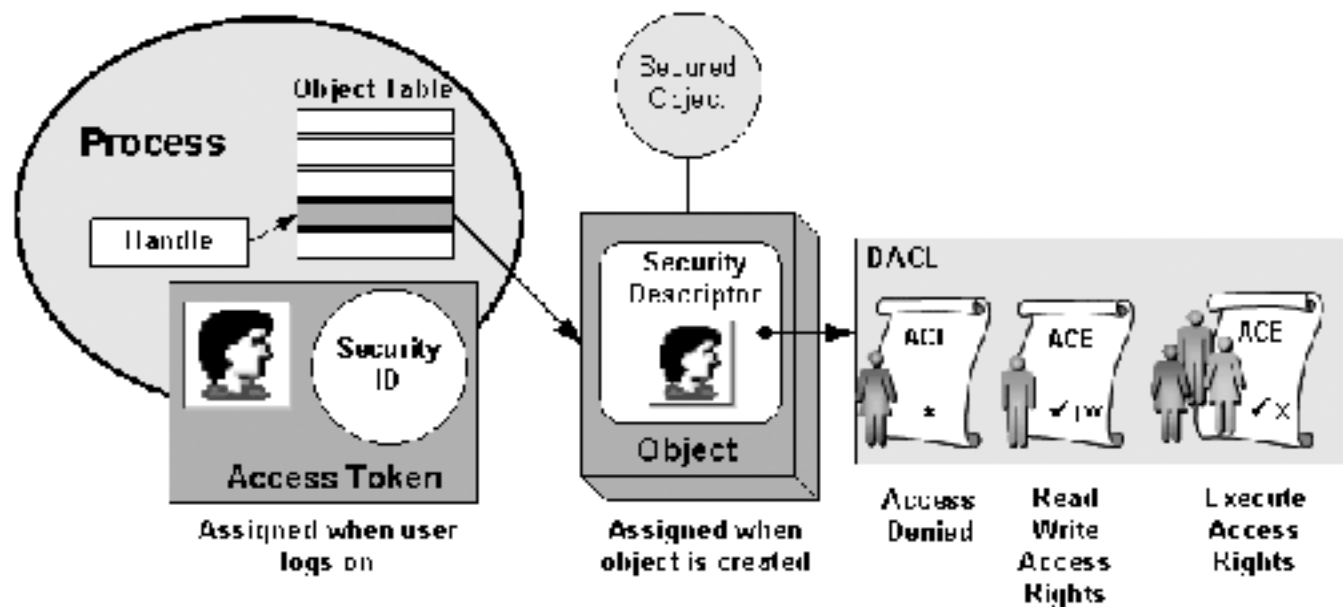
Object Table

Process

Handle

Security ID

Access Token

Assigned when user logs on

Secured Object

Security Descriptor

Object

Assigned when object is created

DACL

ACE

x

ACE

✓rw

ACE

✓x

Access Denied

Read Write Access Rights

Execute Access Rights